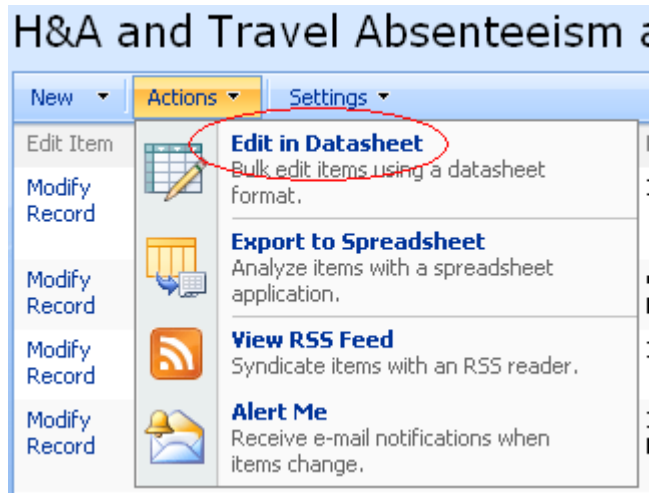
H&A and Travel Absenteeism a

New ▾ Actions ▾ Settings ▾

Edit Item

Modify Record

Modify Record

Modify Record

Modify Record

Edit in Datasheet
Bulk edit items using a datasheet format.

Export to Spreadsheet
Analyze items with a spreadsheet application.

View RSS Feed
Syndicate items with an RSS reader.

Alert Me
Receive e-mail notifications when items change.